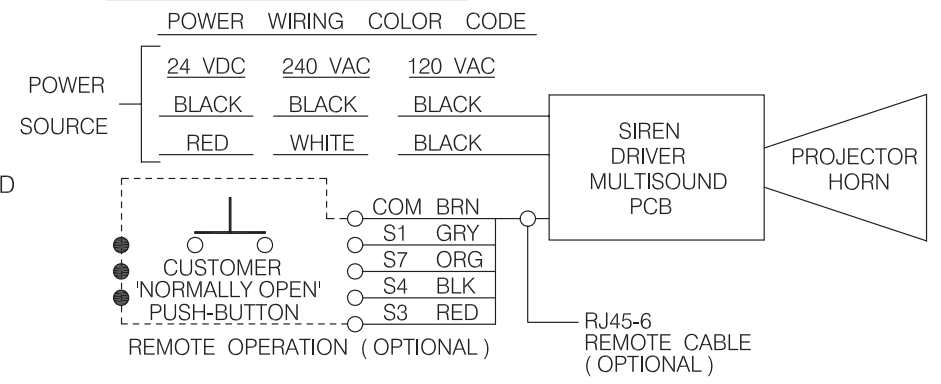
POWER WIRING COLOR CODE

POWER SOURCE

| 24 VDC | 240 VAC | 120 VAC |
|---|---|---|
| BLACK | BLACK | BLACK |
| RED | WHITE | BLACK |

SIREN DRIVER MULTISOUND PCB

PROJECTOR HORN

D

COM BRN
S1 GRY
S7 ORG
S4 BLK
S3 RED

CUSTOMER 'NORMALLY OPEN' PUSH-BUTTON

REMOTE OPERATION ( OPTIONAL )

RJ45-6 REMOTE CABLE ( OPTIONAL )